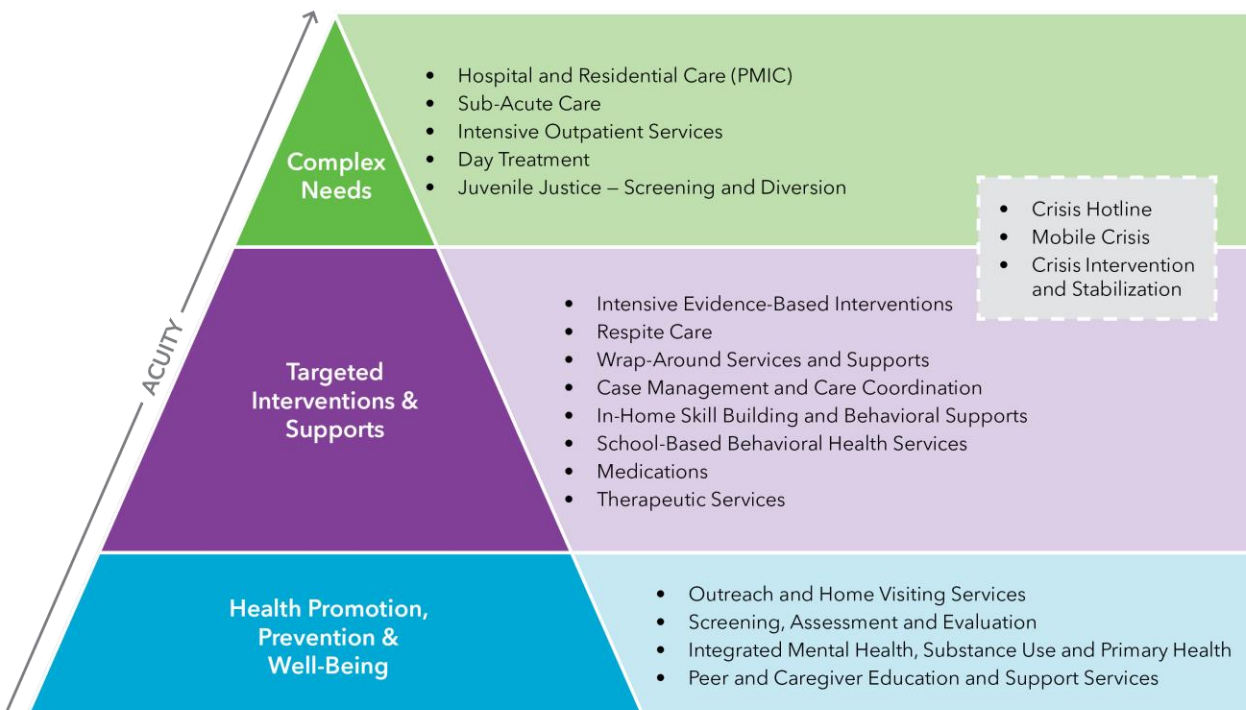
ACUITY

Complex Needs

- Hospital and Residential Care (PMIC)
- Sub-Acute Care
- Intensive Outpatient Services
- Day Treatment
- Juvenile Justice – Screening and Diversion

- Crisis Hotline
- Mobile Crisis
- Crisis Intervention and Stabilization

Targeted Interventions & Supports

- Intensive Evidence-Based Interventions
- Respite Care
- Wrap-Around Services and Supports
- Case Management and Care Coordination
- In-Home Skill Building and Behavioral Supports
- School-Based Behavioral Health Services
- Medications
- Therapeutic Services

Health Promotion, Prevention & Well-Being

- Outreach and Home Visiting Services
- Screening, Assessment and Evaluation
- Integrated Mental Health, Substance Use and Primary Health
- Peer and Caregiver Education and Support Services